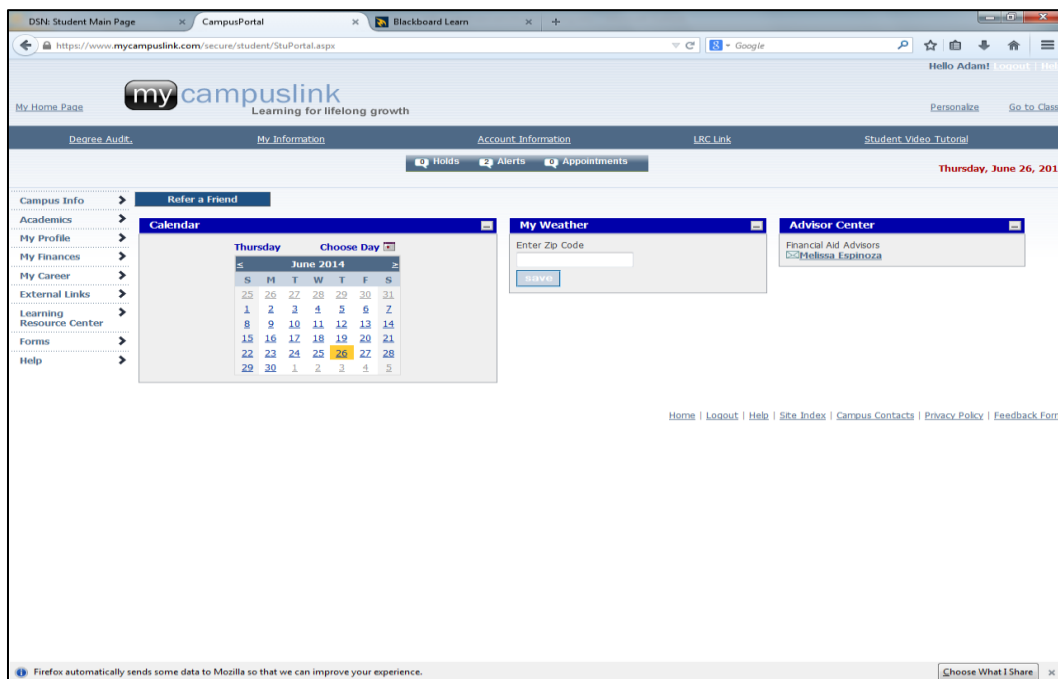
DSN: Student Main Page ×
CampusPortal ×
Blackboard Learn ×
+

https://www.mycampuslink.com/secure/student/StuPortal.aspx

Google

Hello Adam! Logout | Hel

My Home Page

my campuslink
Learning for lifelong growth

Personalize
Go to Class

Degree Audit.
My Information
Account Information
LRC Link
Student Video Tutorial

0 Holds
2 Alerts
0 Appointments

Thursday, June 26, 201

Campus Info
Academics
My Profile
My Finances
My Career
External Links
Learning Resource Center
Forms
Help

Refer a Friend

Calendar

Thursday
Choose Day

| < | June 2014 | | | | | > |
|---|---|---|---|---|---|---|
| S | M | T | W | T | F | S |
| 25 | 26 | 27 | 28 | 29 | 30 | 31 |
| 1 | 2 | 3 | 4 | 5 | 6 | 7 |
| 8 | 9 | 10 | 11 | 12 | 13 | 14 |
| 15 | 16 | 17 | 18 | 19 | 20 | 21 |
| 22 | 23 | 24 | 25 | 26 | 27 | 28 |
| 29 | 30 | 1 | 2 | 3 | 4 | 5 |

My Weather

Enter Zip Code

save

Advisor Center

Financial Aid Advisors
Melissa Espinoza

Home | Logout | Help | Site Index | Campus Contacts | Privacy Policy | Feedback Form

Firefox automatically sends some data to Mozilla so that we can improve your experience.

Choose What I Share